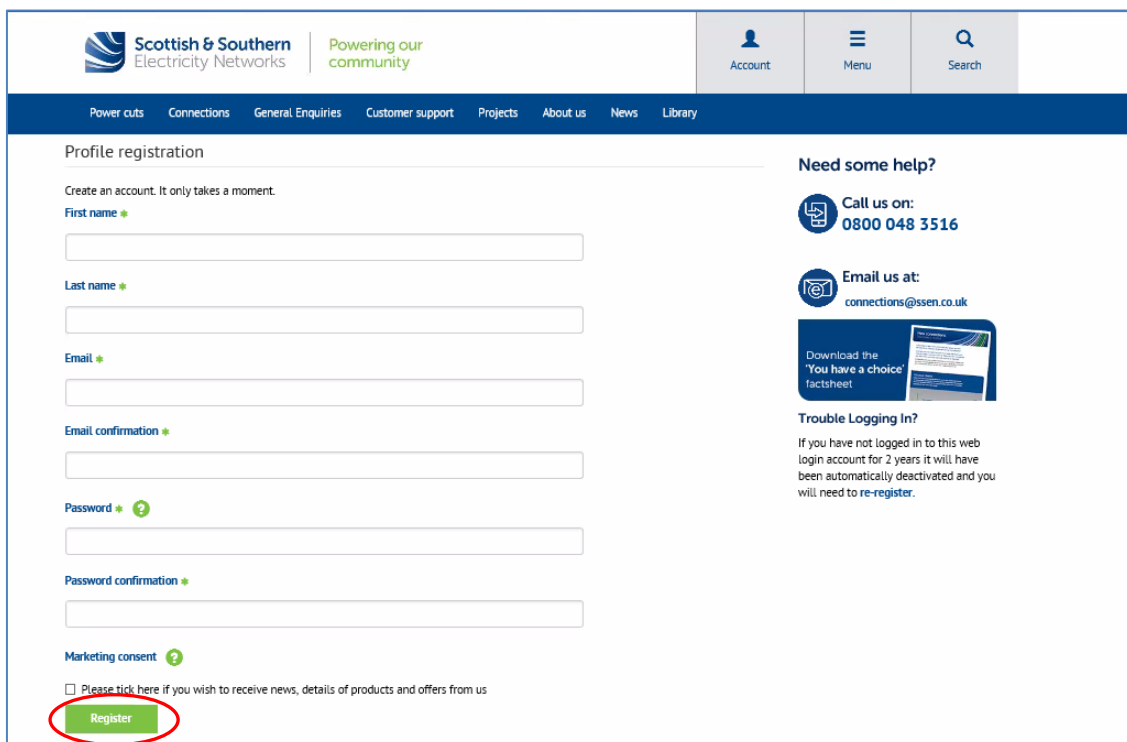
Scottish & Southern Electricity Networks

Powering our community

Account

Menu

Search

Power cuts Connections General Enquiries Customer support Projects About us News Library

Profile registration

Create an account. It only takes a moment.

First name *

Last name *

Email *

Email confirmation *

Password * ?

Password confirmation *

Marketing consent ?

☐ Please tick here if you wish to receive news, details of products and offers from us

Register

Need some help?

Call us on:
0800 048 3516

Email us at:
connections@ssen.co.uk

Download the 'You have a choice' factsheet

Trouble Logging In?

If you have not logged in to this web login account for 2 years it will have been automatically deactivated and you will need to re-register.